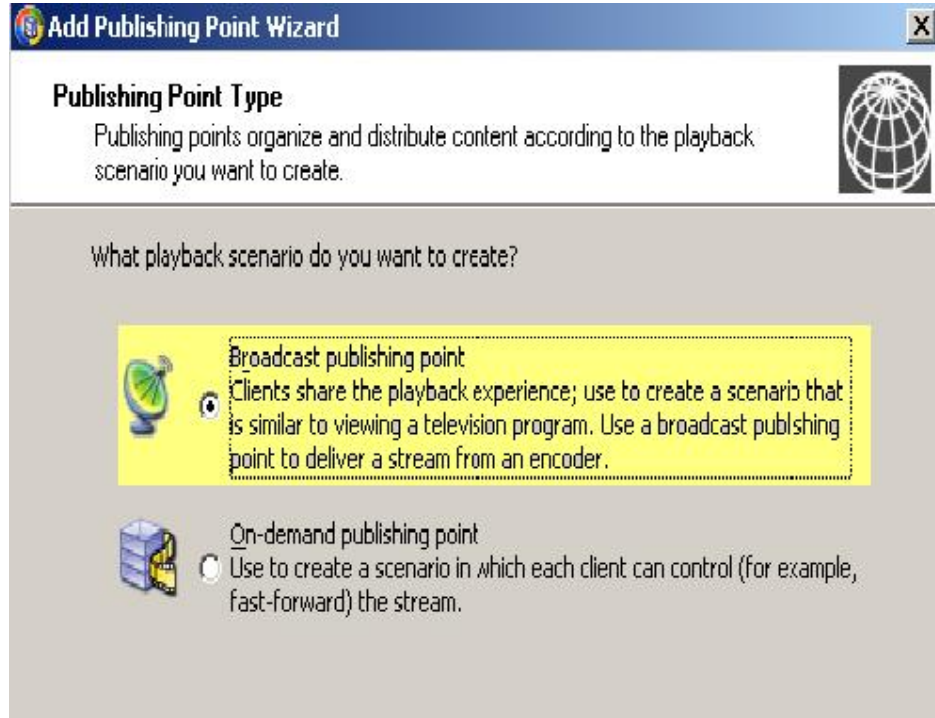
Add Publishing Point Wizard

X

Publishing Point Type

Publishing points organize and distribute content according to the playback scenario you want to create.

What playback scenario do you want to create?

Broadcast publishing point
Clients share the playback experience; use to create a scenario that is similar to viewing a television program. Use a broadcast publshing point to deliver a stream from an encoder.

On-demand publishing point
Use to create a scenario in which each client can control (for example, fast-forward) the stream.